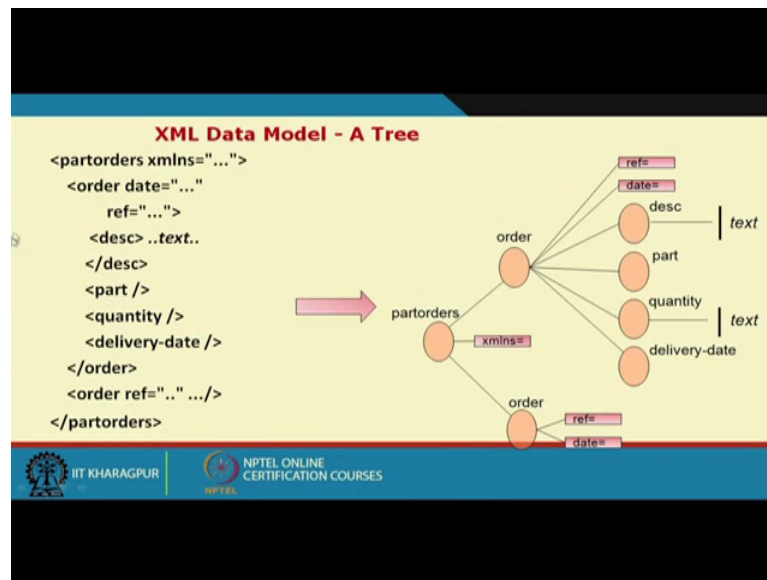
XML Data Model - A Tree

<partorders xmlns="...">
<order date="..."
ref="...">
<desc> ..text..
</desc>
<part />
<quantity />
<delivery-date />
</order>
<order ref=".." .../>
</partorders>

ref=
date=
desc
text
order
part
partorders
quantity
text
xmlns=
delivery-date
order
ref=
date=

IIT KHARAGPUR
NPTEL ONLINE CERTIFICATION COURSES
NPTEL